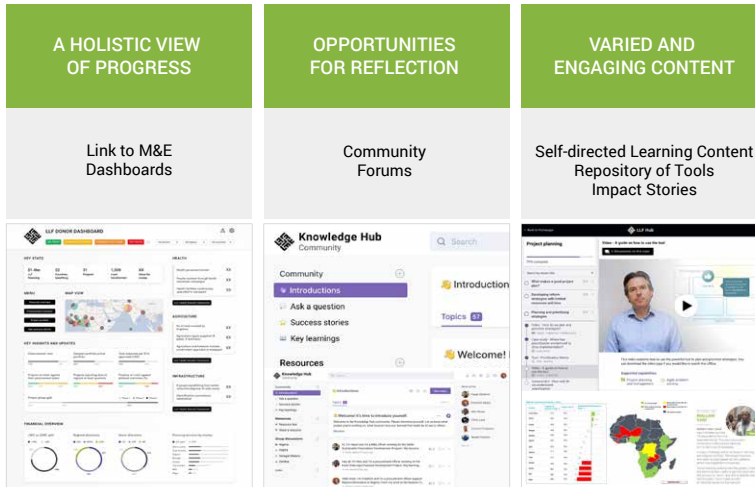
A HOLISTIC VIEW OF PROGRESS

Link to M&E Dashboards

OPPORTUNITIES FOR REFLECTION

Community Forums

VARIED AND ENGAGING CONTENT

Self-directed Learning Content
Repository of Tools
Impact Stories

LLF DONOR DASHBOARD

KEY STATS

MENU

MAP VIEW

HEALTH

AGRICULTURE

INFRASTRUCTURE

KEY INSIGHTS AND UPDATES

FINANCIAL OVERVIEW

Knowledge Hub
Community

Search

Community

Introductions

Ask a question

Success stories

Key learnings

Resources

Introduction

Topics 57

Welcome!

Knowledge Hub

Welcome! It's time to introduce yourself

LLF Hub

Project planning

Video - A guide on how to use the tool